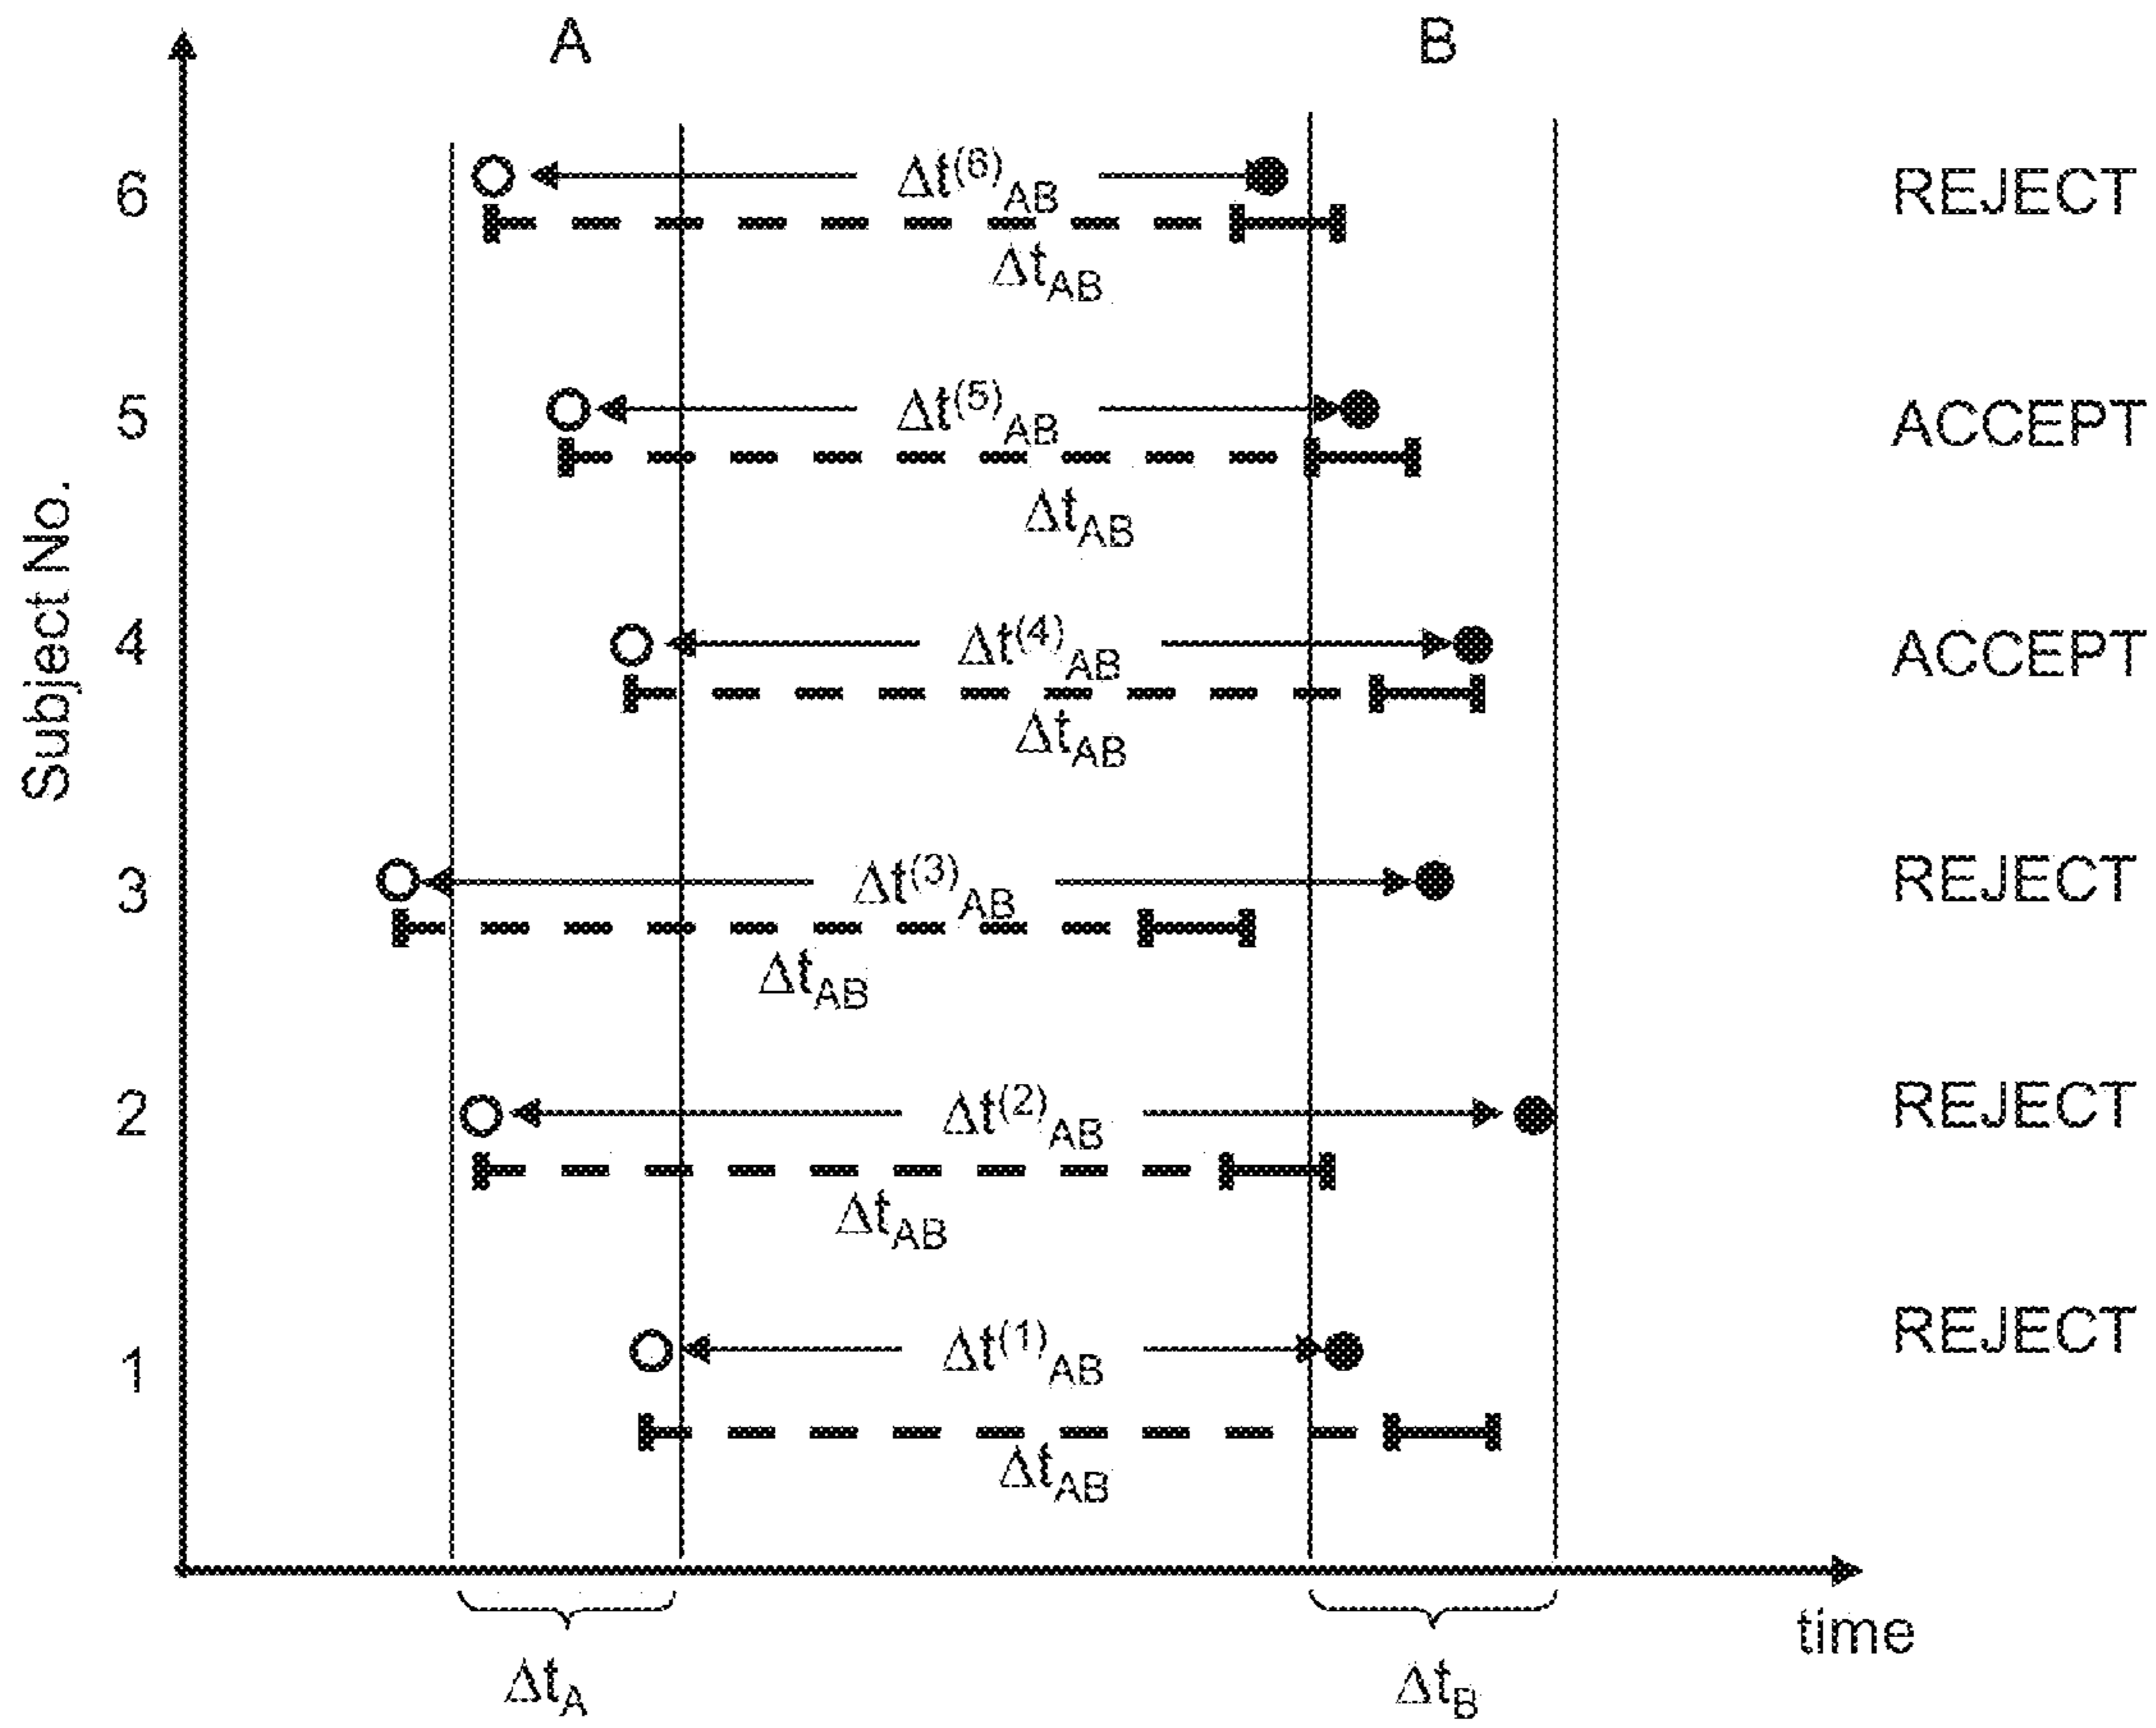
A

B

Subject No.

6 $\Delta t^{(6)}_{AB}$ REJECT
$\Delta t_{AB}$

5 $\Delta t^{(5)}_{AB}$ ACCEPT
$\Delta t_{AB}$

4 $\Delta t^{(4)}_{AB}$ ACCEPT
$\Delta t_{AB}$

3 $\Delta t^{(3)}_{AB}$ REJECT
$\Delta t_{AB}$

2 $\Delta t^{(2)}_{AB}$ REJECT
$\Delta t_{AB}$

1 $\Delta t^{(1)}_{AB}$ REJECT
$\Delta t_{AB}$

time

$\Delta t_A$

$\Delta t_B$